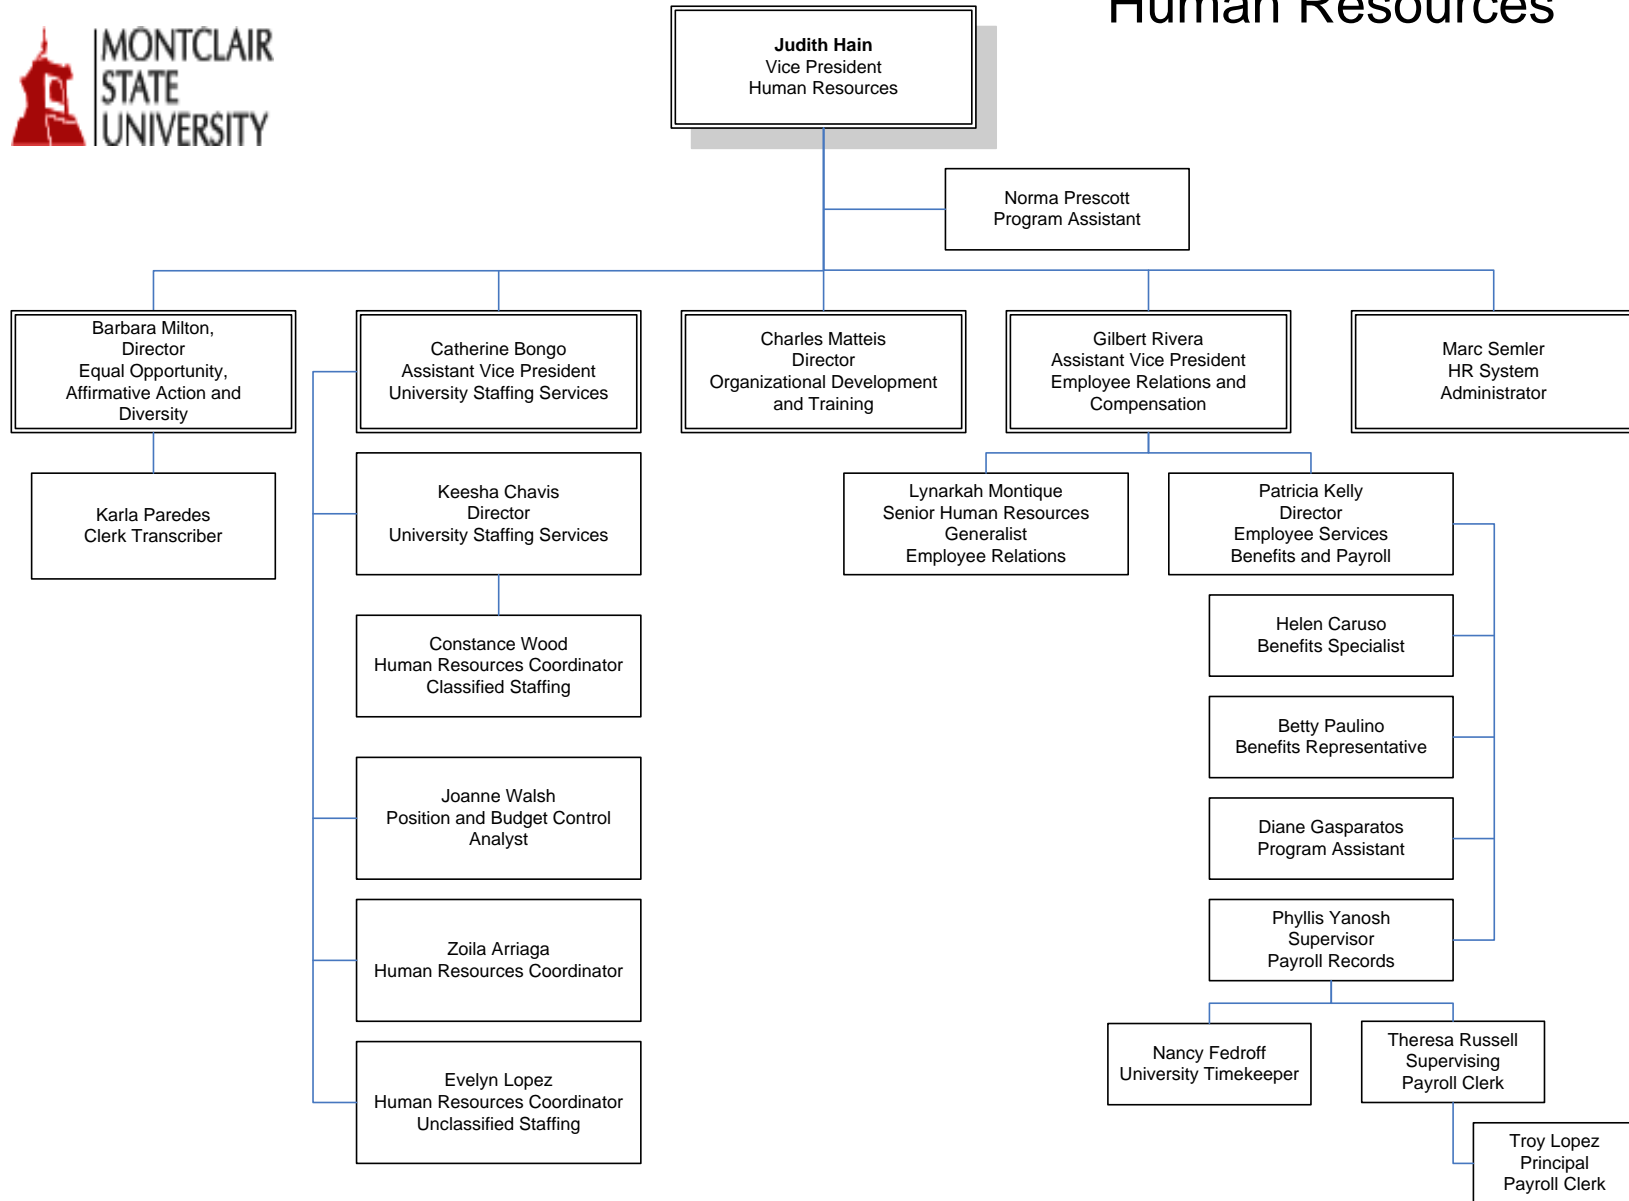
MONTCLAIR STATE UNIVERSITY

Human Resources

**Judith Hain**
Vice President
Human Resources

Norma Prescott
Program Assistant

Barbara Milton,
Director
Equal Opportunity,
Affirmative Action and
Diversity

Karla Paredes
Clerk Transcriber

Catherine Bongo
Assistant Vice President
University Staffing Services

Keesha Chavis
Director
University Staffing Services

Constance Wood
Human Resources Coordinator
Classified Staffing

Joanne Walsh
Position and Budget Control
Analyst

Zoila Arriaga
Human Resources Coordinator

Evelyn Lopez
Human Resources Coordinator
Unclassified Staffing

Charles Matteis
Director
Organizational Development
and Training

Gilbert Rivera
Assistant Vice President
Employee Relations and
Compensation

Lynarkah Montique
Senior Human Resources
Generalist
Employee Relations

Patricia Kelly
Director
Employee Services
Benefits and Payroll

Helen Caruso
Benefits Specialist

Betty Paulino
Benefits Representative

Diane Gasparatos
Program Assistant

Phyllis Yanosh
Supervisor
Payroll Records

Nancy Fedroff
University Timekeeper

Theresa Russell
Supervising
Payroll Clerk

Troy Lopez
Principal
Payroll Clerk

Marc Semler
HR System
Administrator